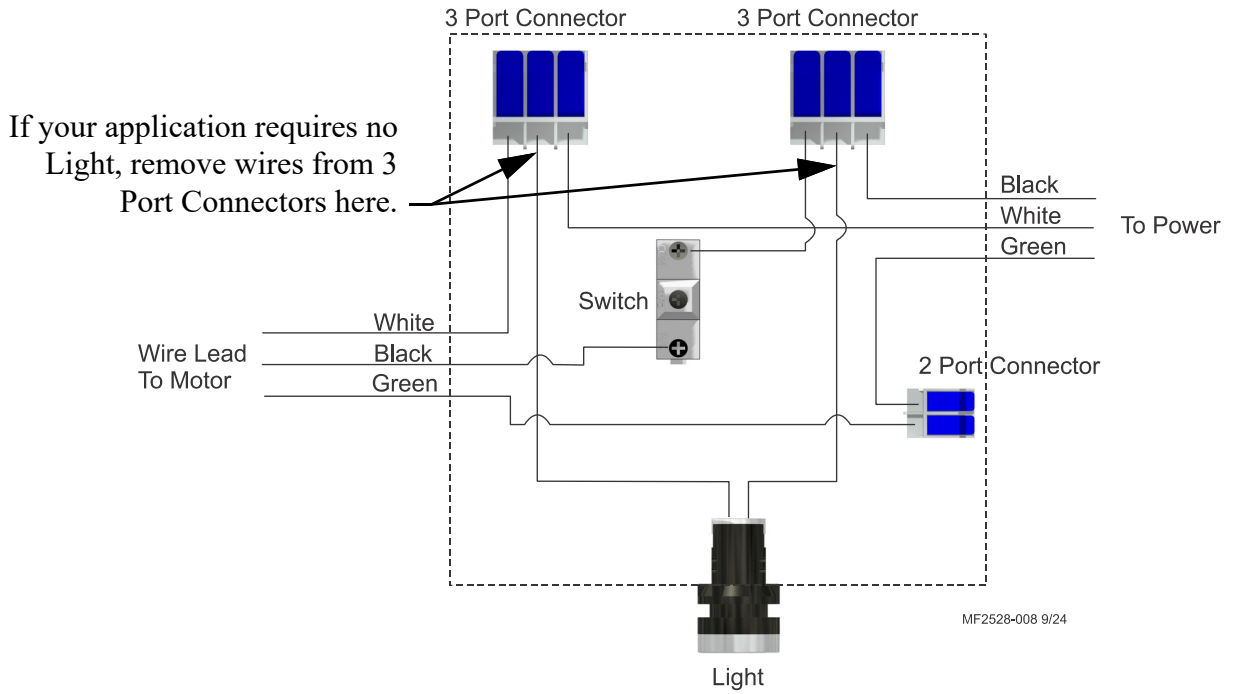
3 Port Connector

3 Port Connector

If your application requires no Light, remove wires from 3 Port Connectors here.

Black

White

To Power

Green

Switch

White

Wire Lead To Motor

Black

Green

2 Port Connector

MF2528-008 9/24

Light